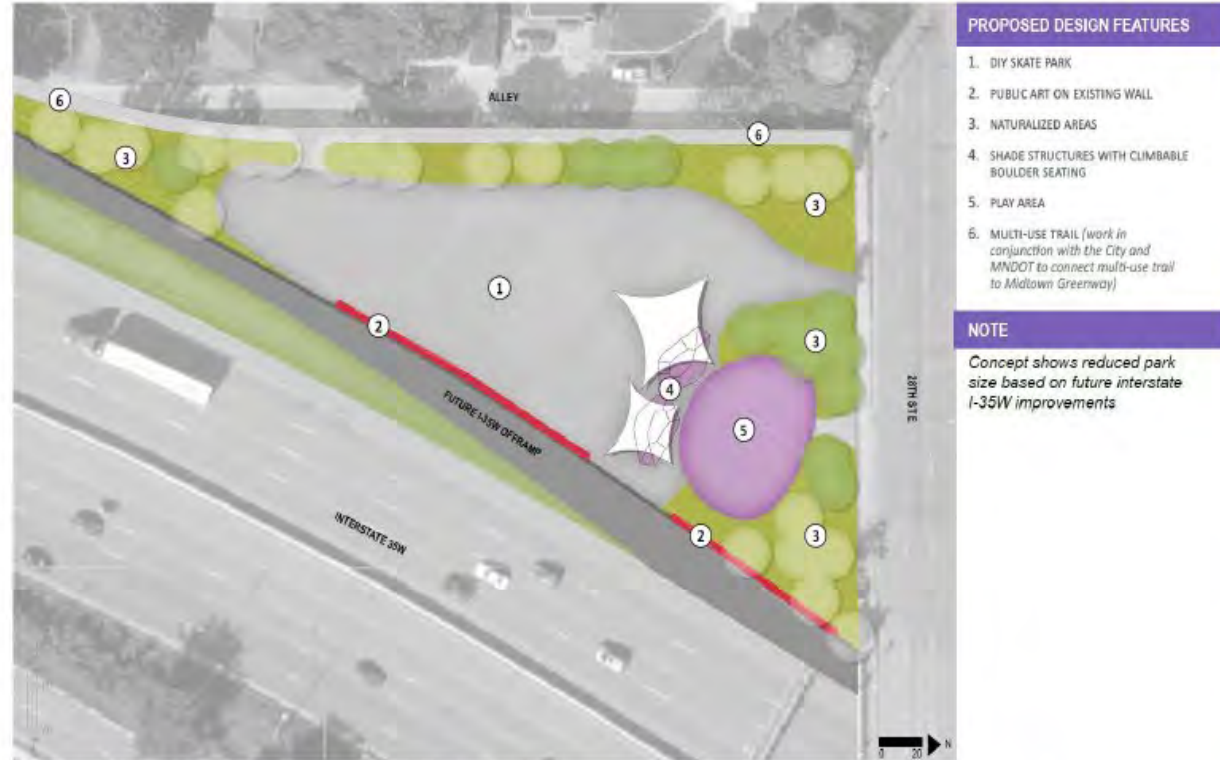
6

ALLEY

6

3

3

1

2

3

4

5

FUTURE I-35W OFFRAMP

INTERSTATE 35W

2

3

28TH ST E

0 20 N

PROPOSED DESIGN FEATURES

1. DIY SKATE PARK
2. PUBLIC ART ON EXISTING WALL
3. NATURALIZED AREAS
4. SHADE STRUCTURES WITH CLIMBABLE BOULDER SEATING
5. PLAY AREA
6. MULTI-USE TRAIL (work in conjunction with the City and MNDOT to connect multi-use trail to Midtown Greenway)

NOTE

Concept shows reduced park size based on future interstate I-35W improvements